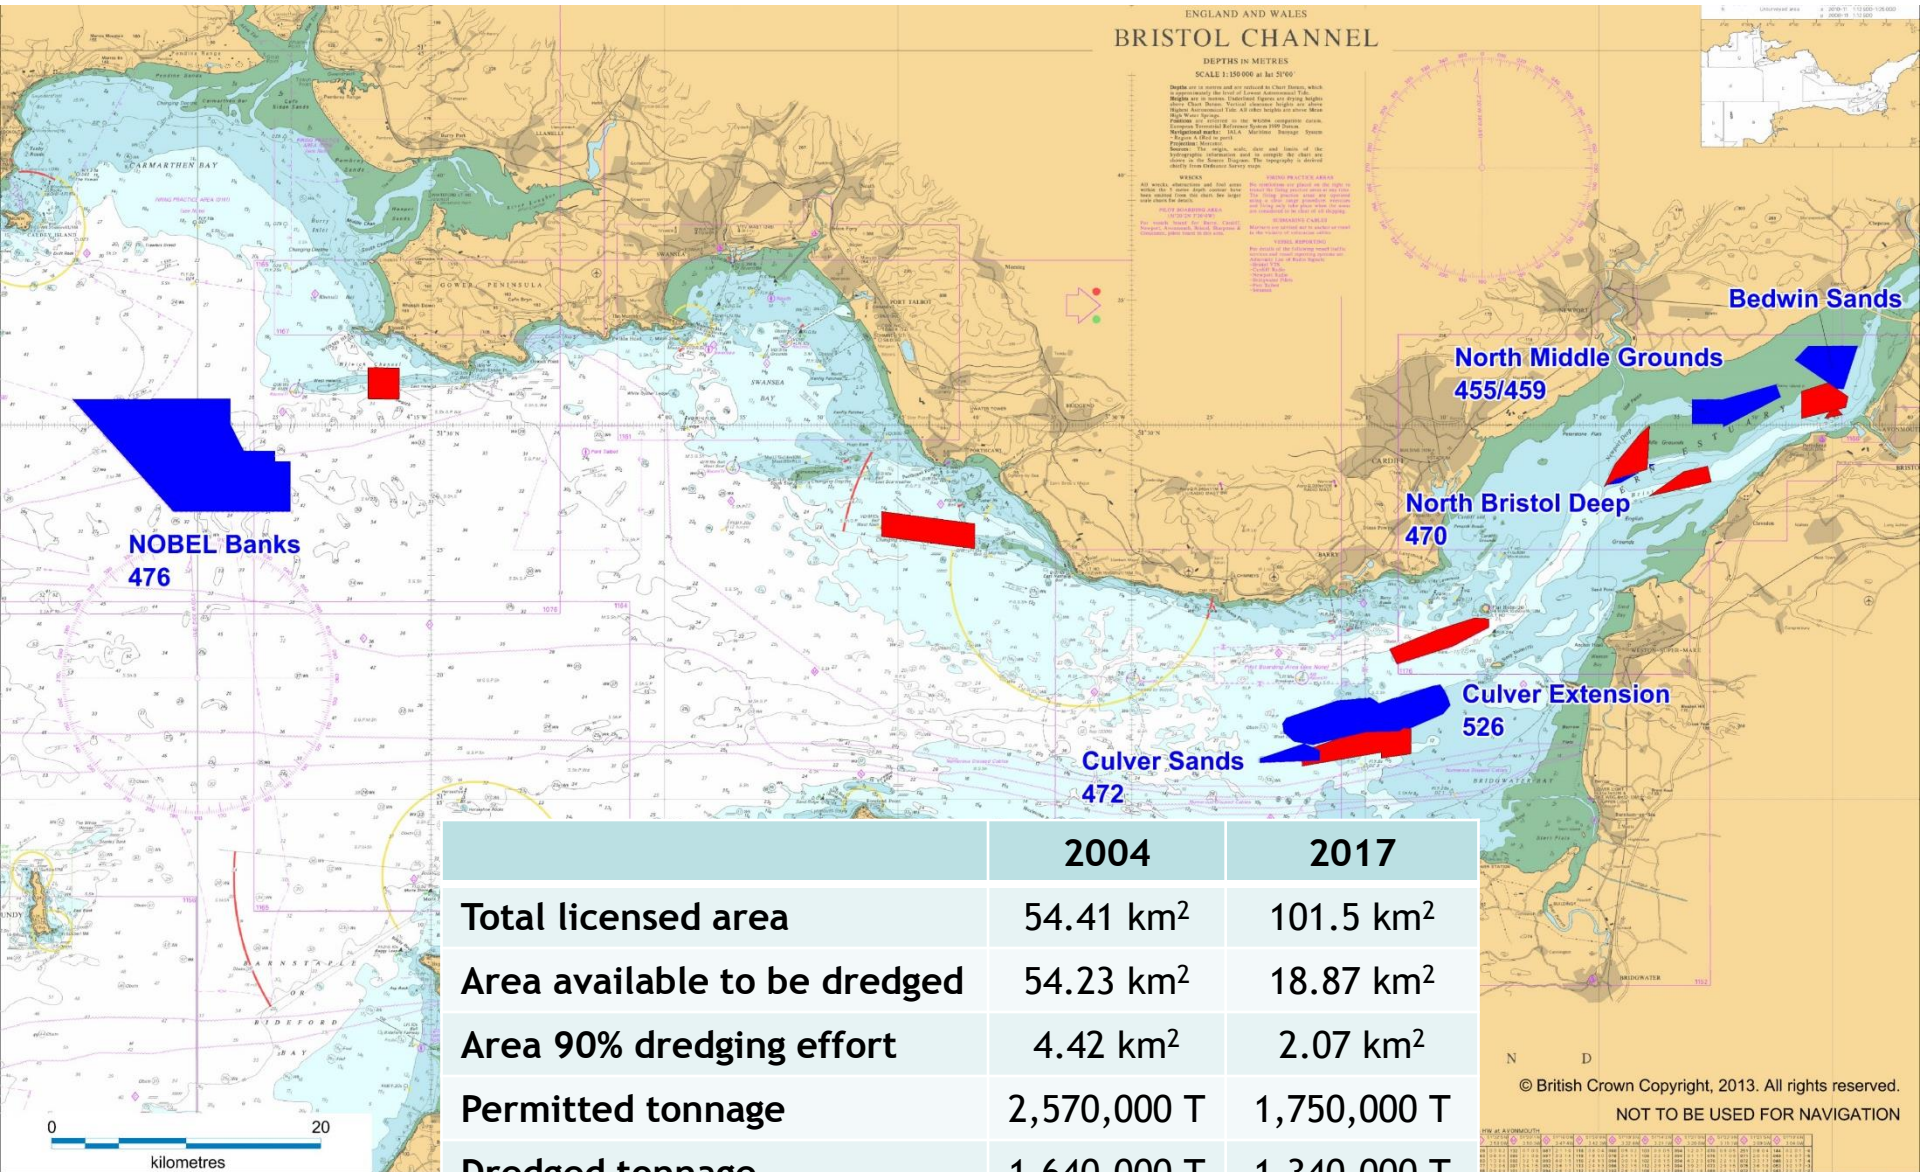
ENGLAND AND WALES
BRISTOL CHANNEL
DEPTHS IN METRES
SCALE 1:150 000 at lat 51°00'

CARMARTHEN BAY
GOWER PENINSULA
SWANSEA
SWANSEA BAY
PORT TALBOT
CARDIFF
BARRY
BARNSTAPLE
BIDEFORD
BAY
BRIDGWATER BAY
BRIDGWATER

Bedwin Sands
North Middle Grounds
455/459
North Bristol Deep
470
NOBEL Banks
476
Culver Extension
526
Culver Sands
472

| | 2004 | 2017 |
|---|---|---|
| Total licensed area | 54.41 km$^2$ | 101.5 km$^2$ |
| Area available to be dredged | 54.23 km$^2$ | 18.87 km$^2$ |
| Area 90% dredging effort | 4.42 km$^2$ | 2.07 km$^2$ |
| Permitted tonnage | 2,570,000 T | 1,750,000 T |
| Dredged tonnage | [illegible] | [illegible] |

© British Crown Copyright, 2013. All rights reserved.
NOT TO BE USED FOR NAVIGATION

0 20
kilometres